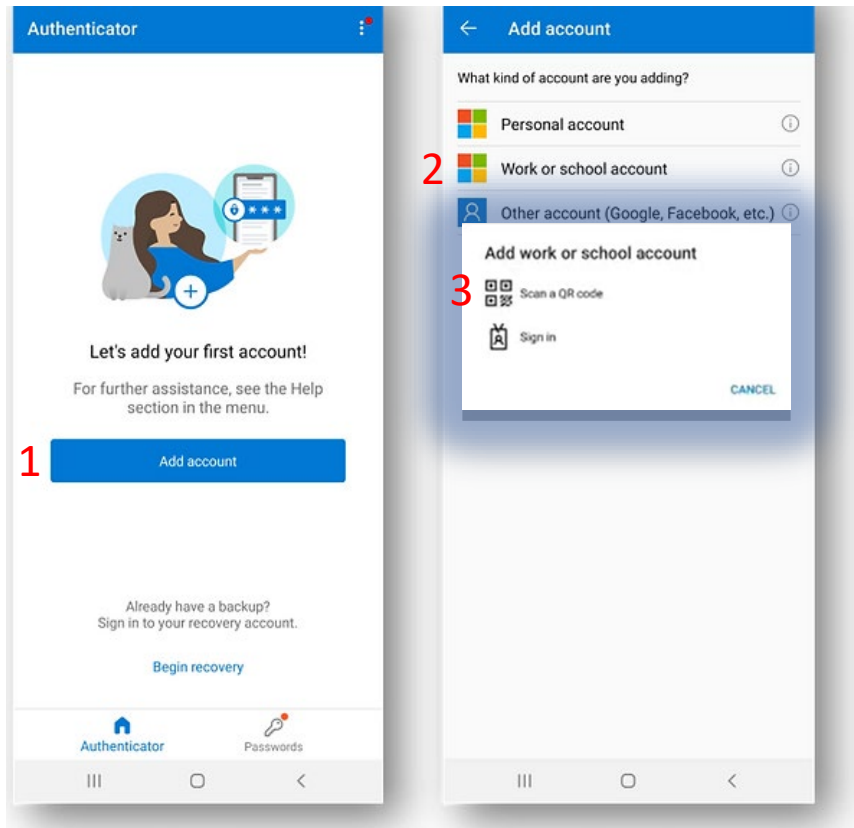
Authenticator

Let's add your first account!

For further assistance, see the Help section in the menu.

1

Add account

Already have a backup?
Sign in to your recovery account.

Begin recovery

Authenticator

Passwords

Add account

What kind of account are you adding?

Personal account

2

Work or school account

Other account (Google, Facebook, etc.)

Add work or school account

3

Scan a QR code

Sign in

CANCEL